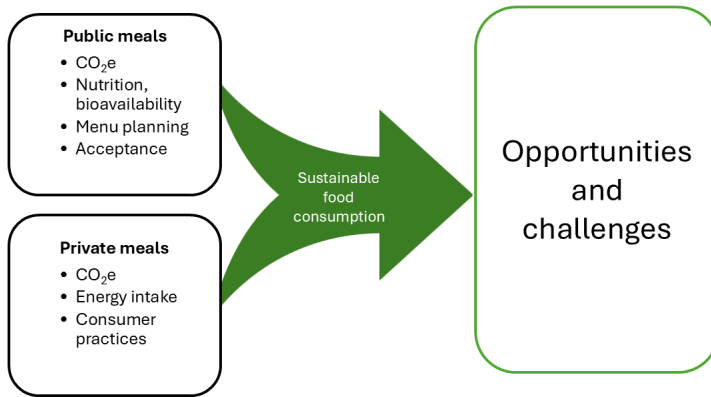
**Public meals**
- $CO_2e$
- Nutrition, bioavailability
- Menu planning
- Acceptance

**Private meals**
- $CO_2e$
- Energy intake
- Consumer practices

Sustainable food consumption

Opportunities and challenges